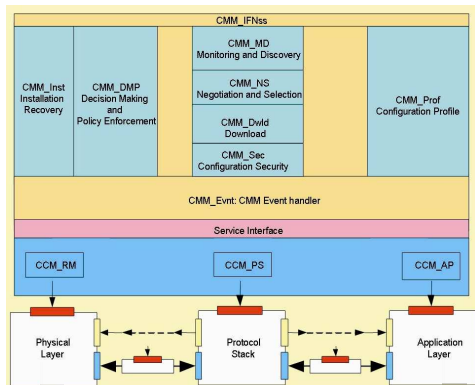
CMM_IFNss

CMM_Inst Installation Recovery

CMM_DMP Decision Making and Policy Enforcement

CMM_MD Monitoring and Discovery

CMM_NS Negotiation and Selection

CMM_Dwld Download

CMM_Sec Configuration Security

CMM_Prof Configuration Profile

CMM_Evnt: CMM Event handler

Service Interface

CCM_RM

CCM_PS

CCM_AP

Physical Layer

Protocol Stack

Application Layer